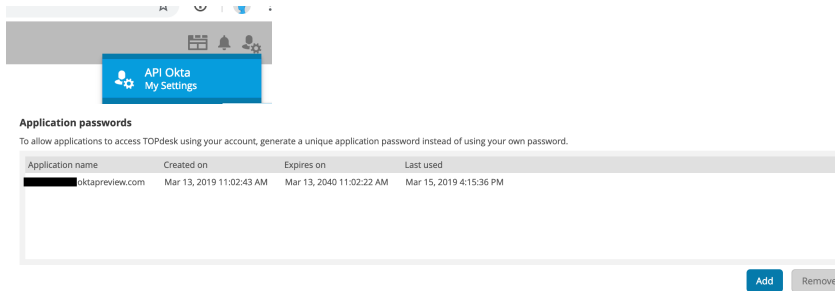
API Okta
My Settings

Application passwords

To allow applications to access TOPdesk using your account, generate a unique application password instead of using your own password.

| Application name | Created on | Expires on | Last used |
|---|---|---|---|
| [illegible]oktapreview.com | Mar 13, 2019 11:02:43 AM | Mar 13, 2040 11:02:22 AM | Mar 15, 2019 4:15:36 PM |

Add
Remove